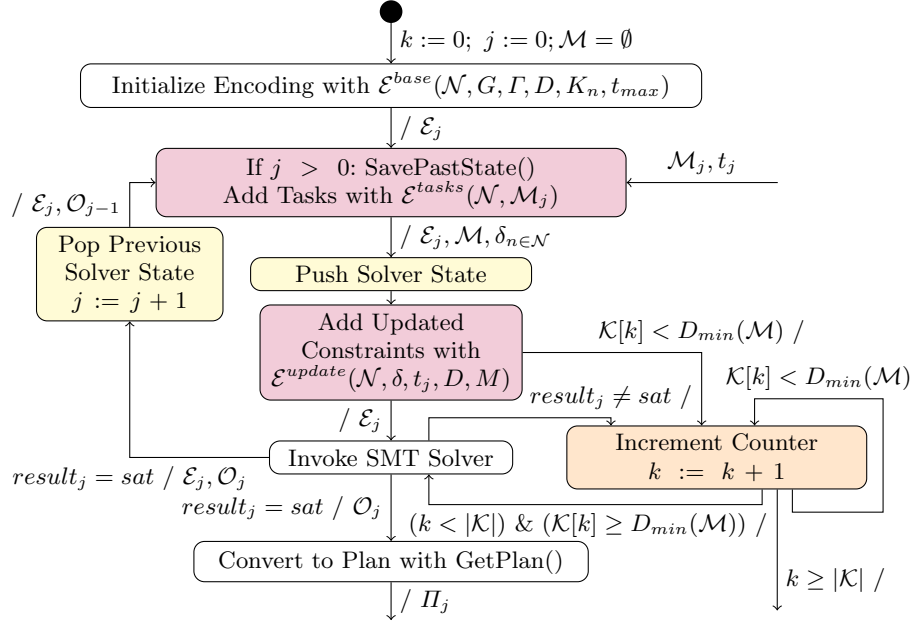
$k := 0;\ j := 0; \mathcal{M} = \emptyset$

Initialize Encoding with $\mathcal{E}^{base}(\mathcal{N}, G, \mathit{\Gamma}, D, K_n, t_{max})$

/ $\mathcal{E}_j$

If $j\ >\ 0$: SavePastState()
Add Tasks with $\mathcal{E}^{tasks}(\mathcal{N}, \mathcal{M}_j)$

$\mathcal{M}_j, t_j$

/ $\mathcal{E}_j, \mathcal{O}_{j-1}$

Pop Previous Solver State
$j\ :=\ j+1$

/ $\mathcal{E}_j, \mathcal{M}, \delta_{n \in \mathcal{N}}$

Push Solver State

Add Updated Constraints with $\mathcal{E}^{update}(\mathcal{N}, \delta, t_j, D, M)$

$\mathcal{K}[k] < D_{min}(\mathcal{M})$ /

$\mathcal{K}[k] < D_{min}(\mathcal{M})$

$result_j \neq sat$ /

/ $\mathcal{E}_j$

Increment Counter
$k\ :=\ k+1$

Invoke SMT Solver

$result_j = sat$ / $\mathcal{E}_j, \mathcal{O}_j$

$result_j = sat$ / $\mathcal{O}_j$

$(k < |\mathcal{K}|)$ & $(\mathcal{K}[k] \geq D_{min}(\mathcal{M}))$ /

Convert to Plan with GetPlan()

$k \geq |\mathcal{K}|$ /

/ $\mathit{\Pi}_j$